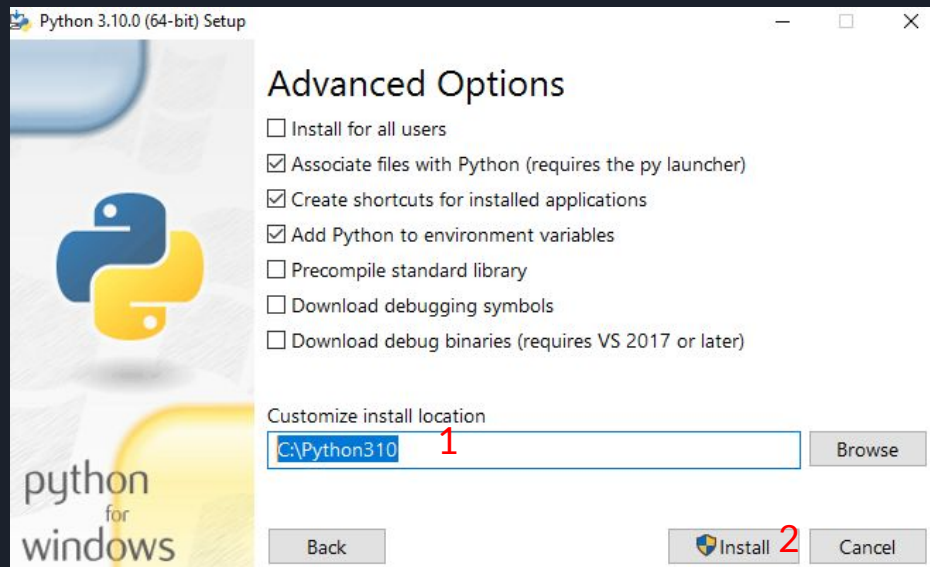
Python 3.10.0 (64-bit) Setup

Advanced Options

☐ Install for all users
☑ Associate files with Python (requires the py launcher)
☑ Create shortcuts for installed applications
☑ Add Python to environment variables
☐ Precompile standard library
☐ Download debugging symbols
☐ Download debug binaries (requires VS 2017 or later)

Customize install location

C:\Python310 1

Browse

python for windows

Back

Install 2

Cancel